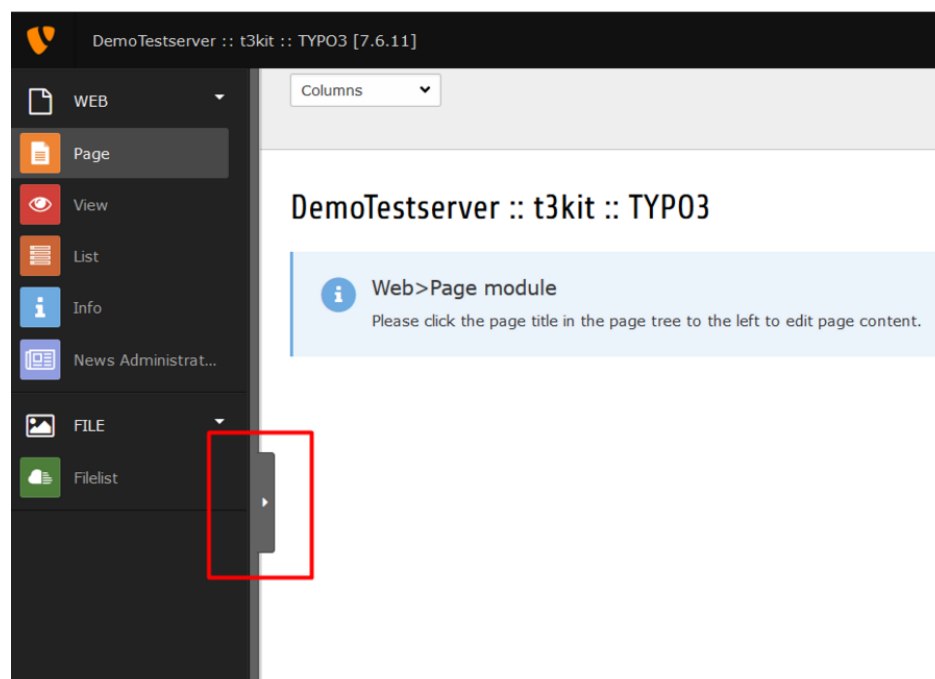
DemoTestserver :: t3kit :: TYPO3 [7.6.11]

WEB

Page

View

List

Info

News Administrat...

FILE

Filelist

Columns

DemoTestserver :: t3kit :: TYPO3

Web>Page module

Please click the page title in the page tree to the left to edit page content.